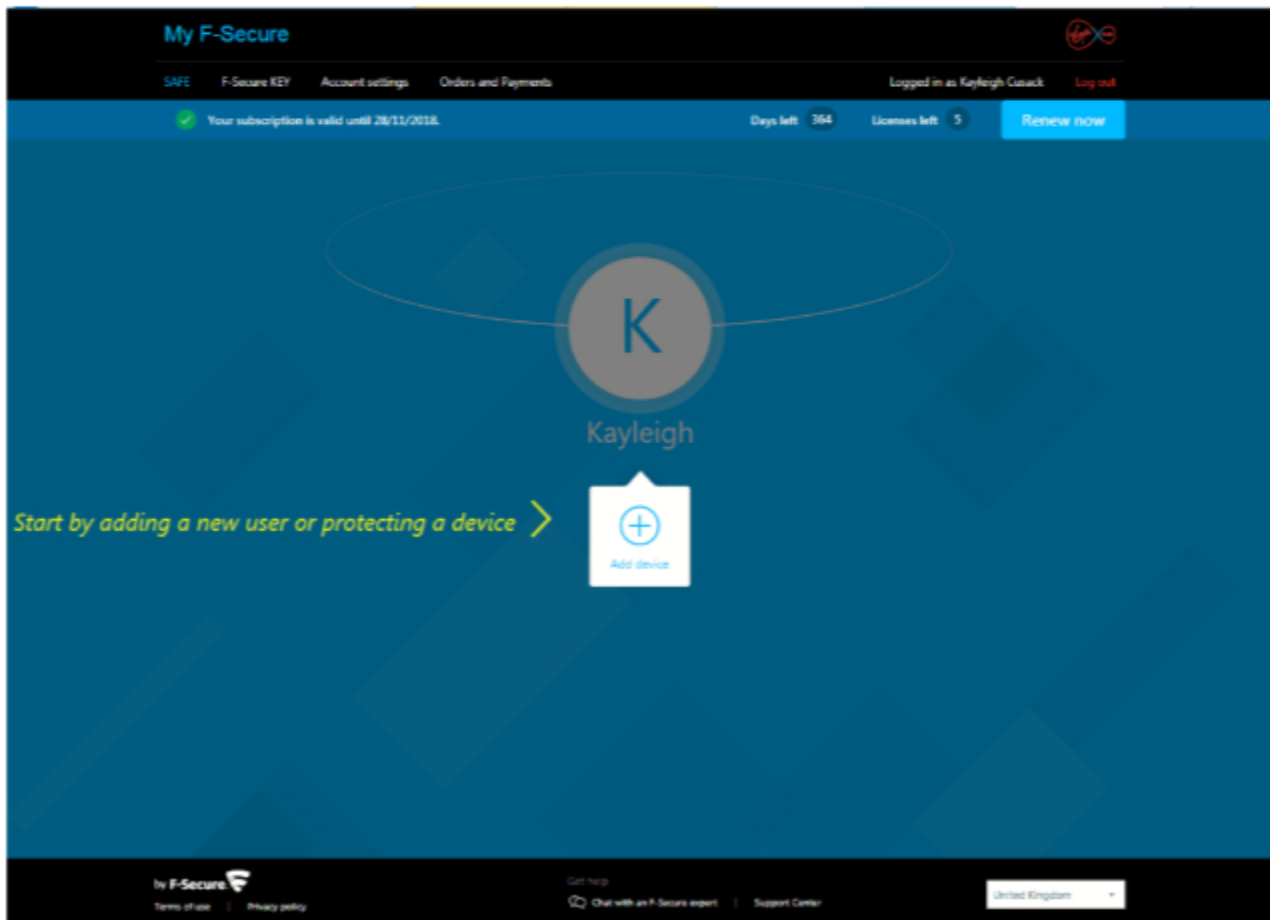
My F-Secure

SAFE F-Secure KEY Account settings Orders and Payments Logged in as Kayleigh Cusack Log out

Your subscription is valid until 28/11/2018. Days left 364 Licenses left 5 Renew now

K

Kayleigh

Start by adding a new user or protecting a device

Add device

by F-Secure

Terms of use | Privacy policy

Get help

Chat with an F-Secure expert | Support Center

United Kingdom